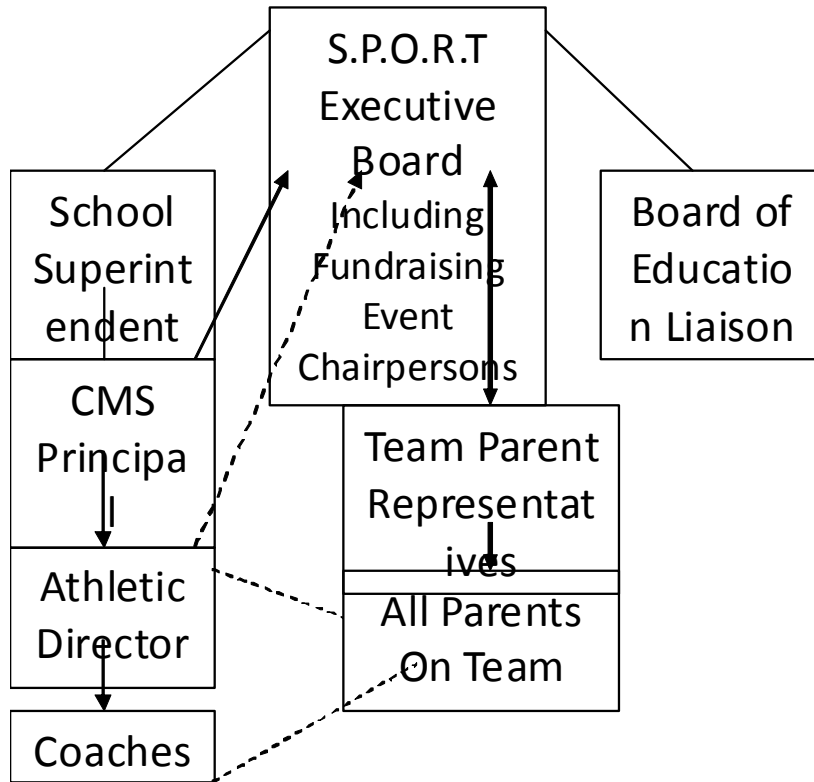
S.P.O.R.T Executive Board Including Fundraising Event Chairpersons

School Superintendent

Board of Education Liaison

CMS Principal

Team Parent Representatives

Athletic Director

All Parents On Team

Coaches